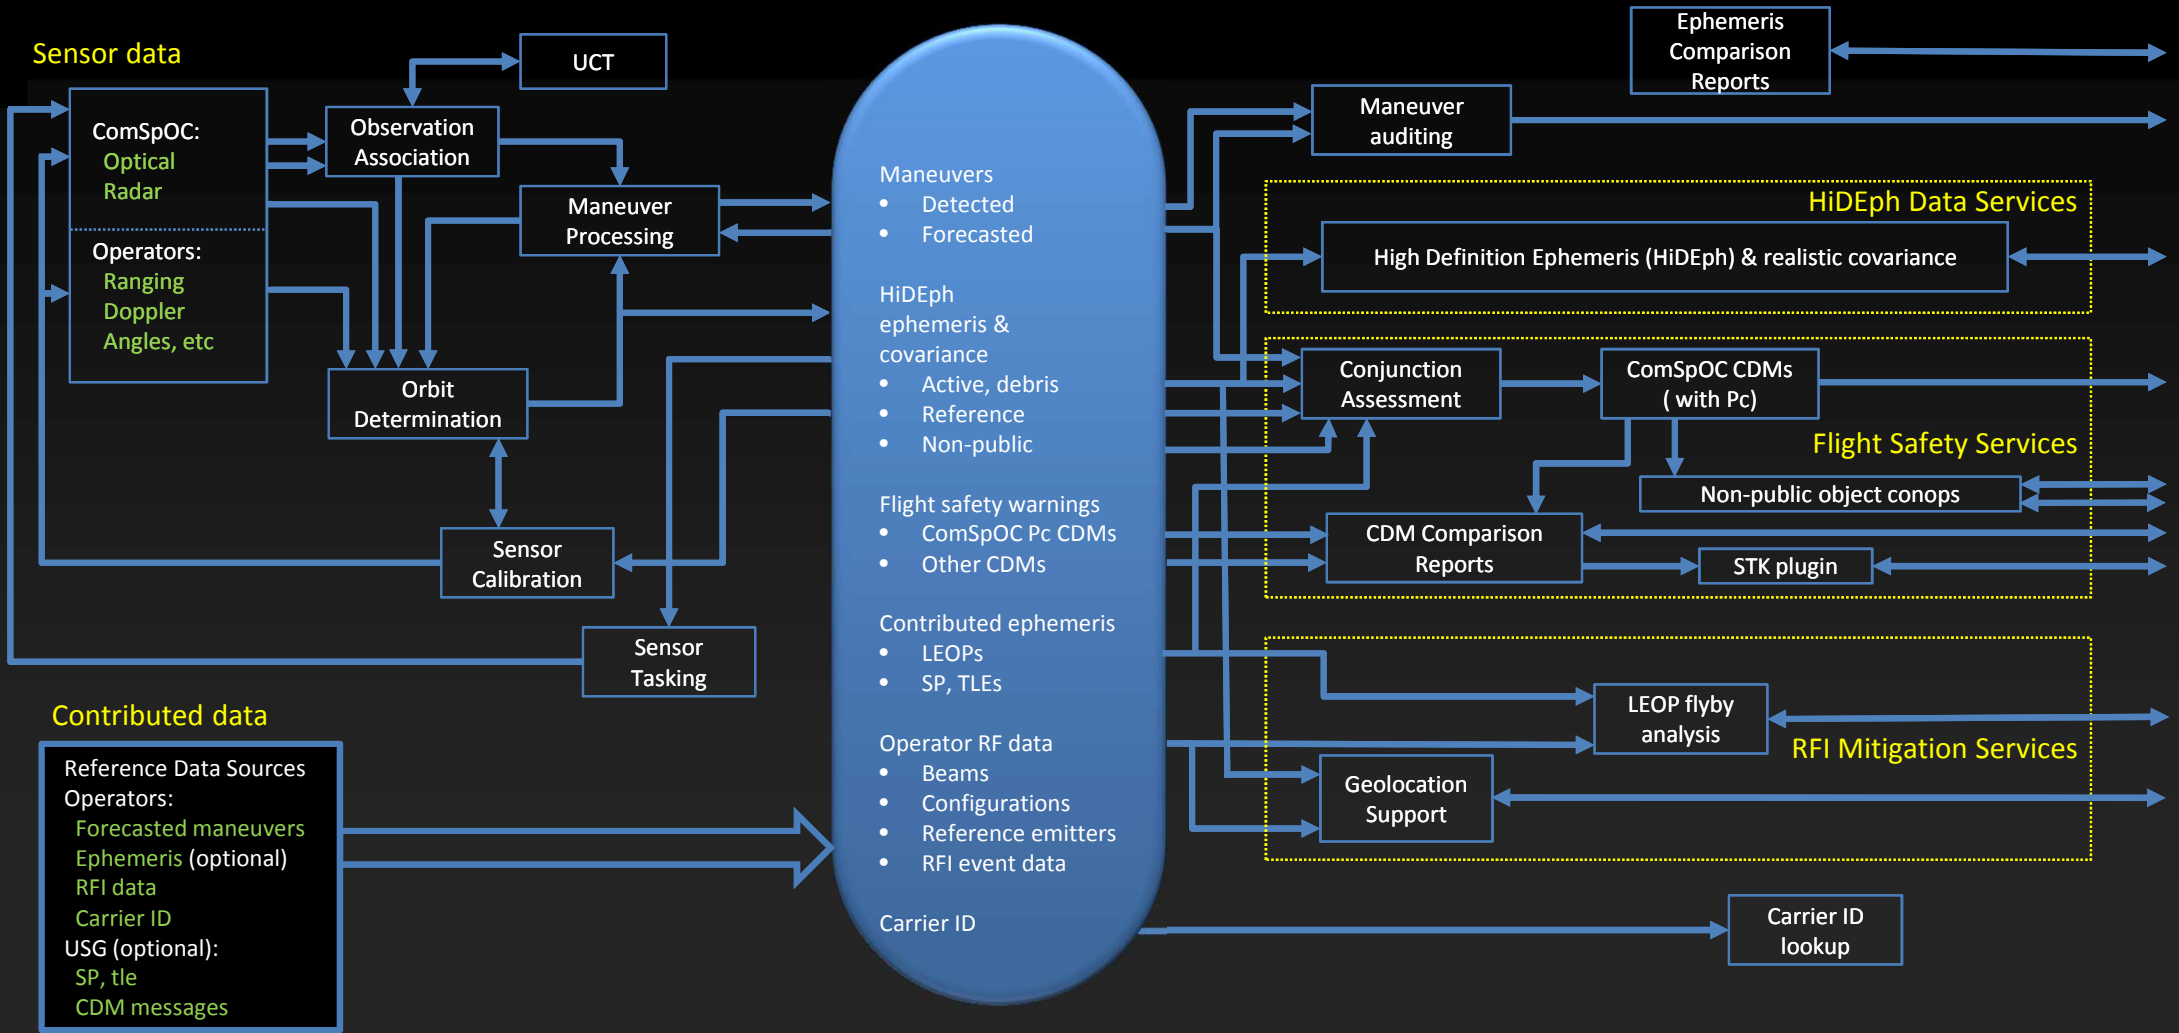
Sensor data

ComSpOC:
Optical
Radar

Operators:
Ranging
Doppler
Angles, etc

UCT

Observation Association

Maneuver Processing

Orbit Determination

Sensor Calibration

Sensor Tasking

Contributed data

Reference Data Sources
Operators:
Forecasted maneuvers
Ephemeris (optional)
RFI data
Carrier ID
USG (optional):
SP, tle
CDM messages

Maneuvers
• Detected
• Forecasted

HiDEph ephemeris & covariance
• Active, debris
• Reference
• Non-public

Flight safety warnings
• ComSpOC Pc CDMs
• Other CDMs

Contributed ephemeris
• LEOPs
• SP, TLEs

Operator RF data
• Beams
• Configurations
• Reference emitters
• RFI event data

Carrier ID

Ephemeris Comparison Reports

Maneuver auditing

HiDEph Data Services

High Definition Ephemeris (HiDEph) & realistic covariance

Conjunction Assessment

ComSpOC CDMs ( with Pc)

Flight Safety Services

Non-public object conops

CDM Comparison Reports

STK plugin

LEOP flyby analysis

RFI Mitigation Services

Geolocation Support

Carrier ID lookup